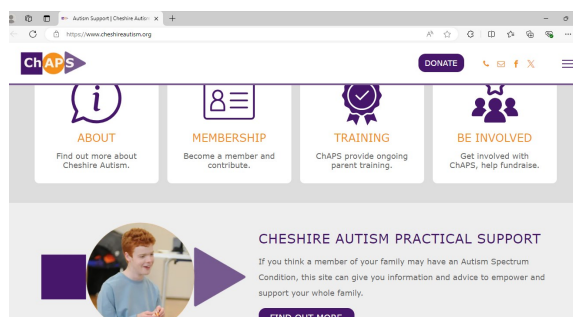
Autism Support | Cheshire Autis ×
+
https://www.cheshireautism.org

ChAPS
DONATE

ABOUT
Find out more about Cheshire Autism.

MEMBERSHIP
Become a member and contribute.

TRAINING
ChAPS provide ongoing parent training.

BE INVOLVED
Get involved with ChAPS, help fundraise.

CHESHIRE AUTISM PRACTICAL SUPPORT
If you think a member of your family may have an Autism Spectrum Condition, this site can give you information and advice to empower and support your whole family.

FIND OUT MORE